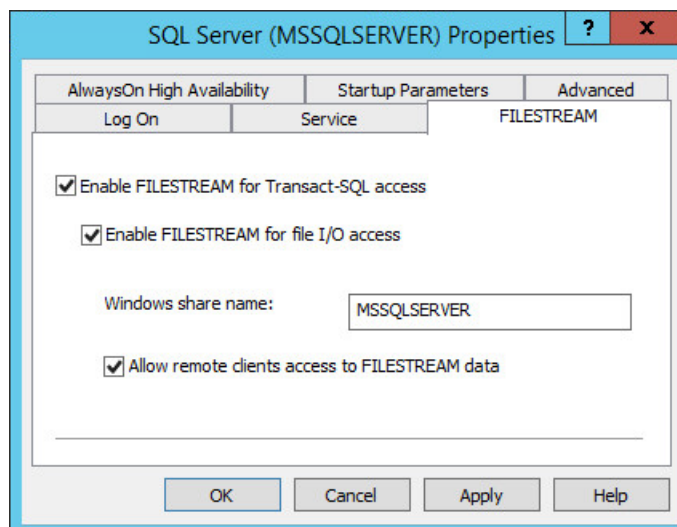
SQL Server (MSSQLSERVER) Properties

?

X

AlwaysOn High Availability

Startup Parameters

Advanced

Log On

Service

FILESTREAM

Enable FILESTREAM for Transact-SQL access

Enable FILESTREAM for file I/O access

Windows share name:

MSSQLSERVER

Allow remote clients access to FILESTREAM data

OK

Cancel

Apply

Help